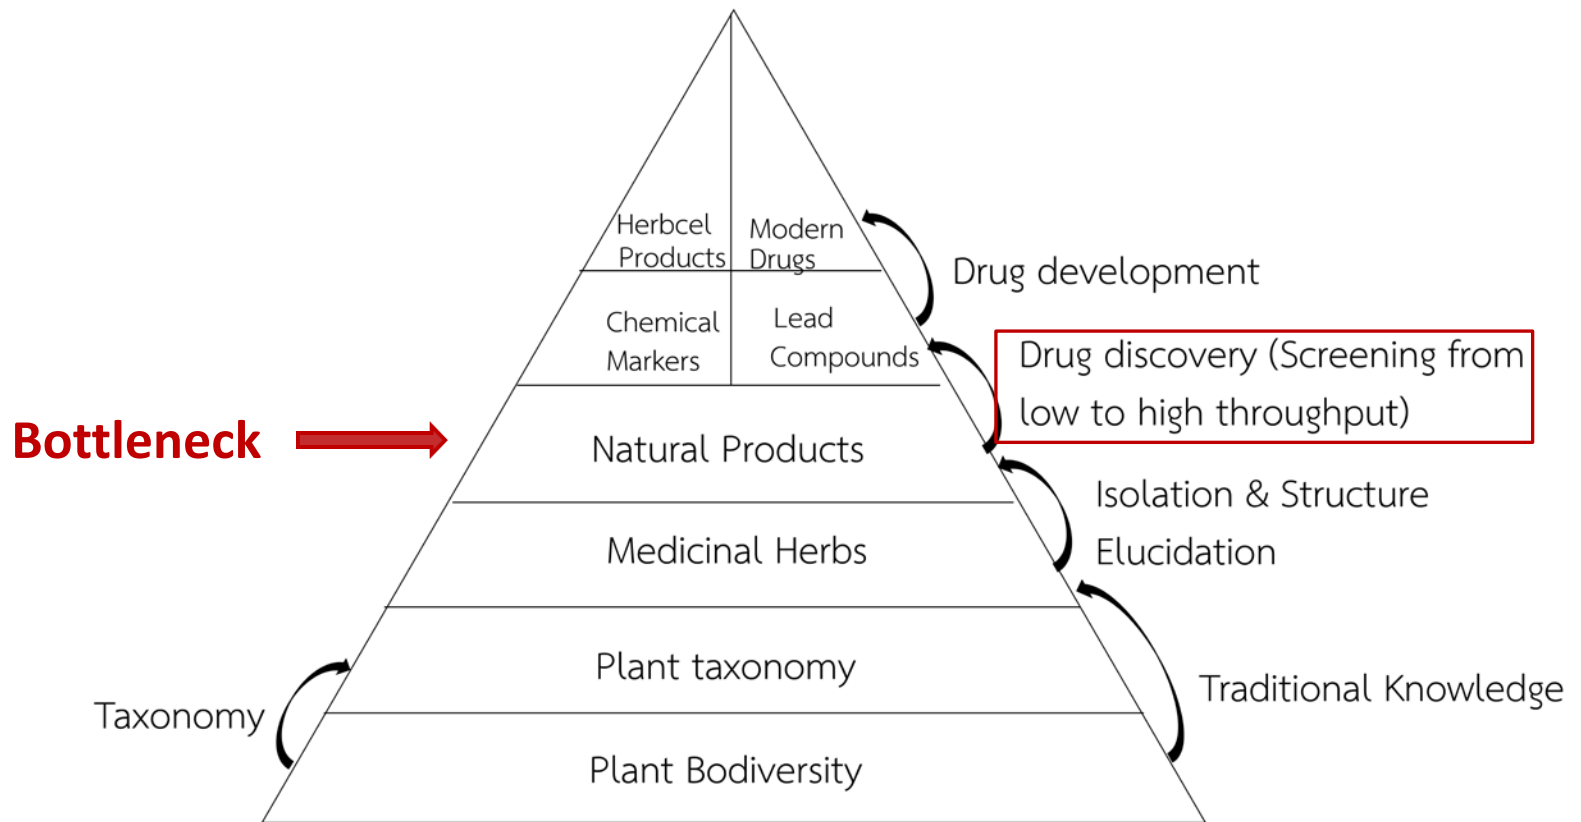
Herbcel Products

Modern Drugs

Drug development

Chemical Markers

Lead Compounds

Drug discovery (Screening from low to high throughput)

Bottleneck

Natural Products

Isolation & Structure Elucidation

Medicinal Herbs

Plant taxonomy

Traditional Knowledge

Taxonomy

Plant Bodiversity